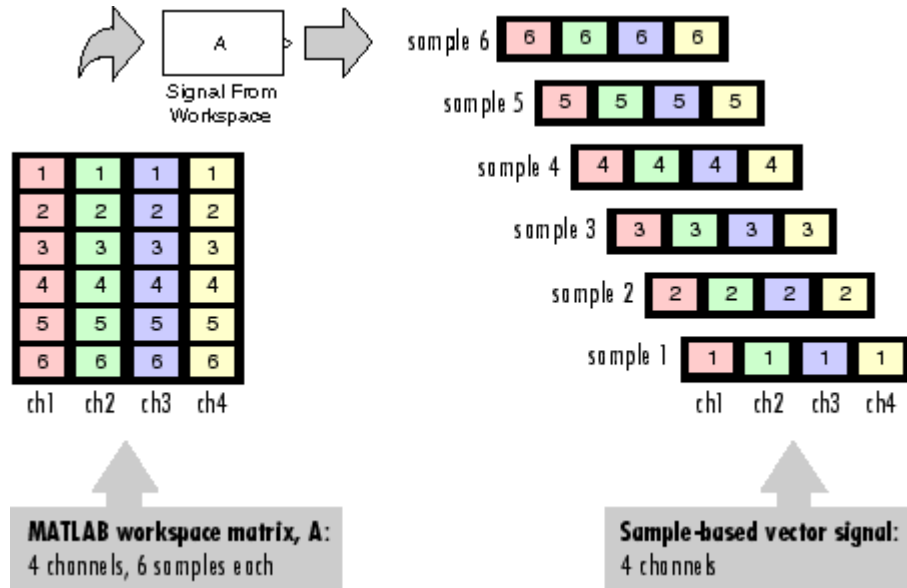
A

Signal From Workspace

| 1 | 1 | 1 | 1 |
|---|---|---|---|
| 2 | 2 | 2 | 2 |
| 3 | 3 | 3 | 3 |
| 4 | 4 | 4 | 4 |
| 5 | 5 | 5 | 5 |
| 6 | 6 | 6 | 6 |
| ch1 | ch2 | ch3 | ch4 |

sample 6 6 6 6 6

sample 5 5 5 5 5

sample 4 4 4 4 4

sample 3 3 3 3 3

sample 2 2 2 2 2

sample 1 1 1 1 1

ch1 ch2 ch3 ch4

**MATLAB workspace matrix, A:**
4 channels, 6 samples each

**Sample-based vector signal:**
4 channels